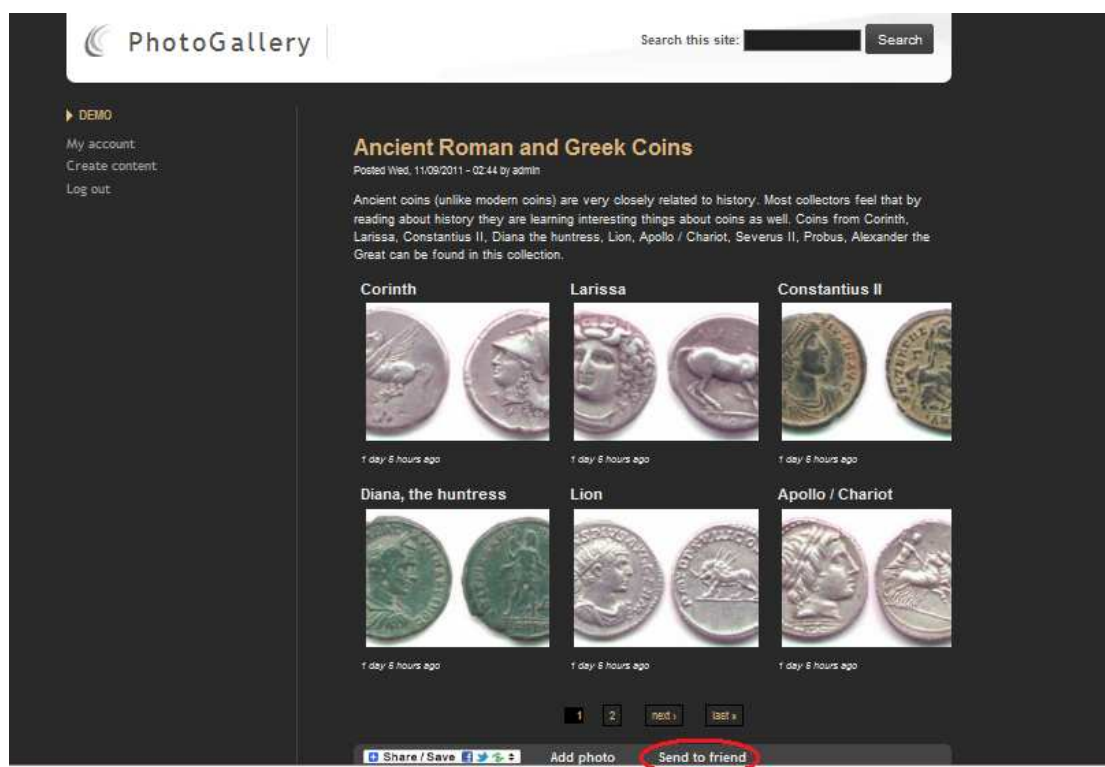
PhotoGallery

Search this site:
Search

DEMO
My account
Create content
Log out

Ancient Roman and Greek Coins

Posted Wed, 11/09/2011 - 02:44 by admin

Ancient coins (unlike modern coins) are very closely related to history. Most collectors feel that by reading about history they are learning interesting things about coins as well. Coins from Corinth, Larissa, Constantius II, Diana the huntress, Lion, Apollo / Chariot, Severus II, Probus, Alexander the Great can be found in this collection.

Corinth
1 day 6 hours ago

Larissa
1 day 6 hours ago

Constantius II
1 day 6 hours ago

Diana, the huntress
1 day 6 hours ago

Lion
1 day 6 hours ago

Apollo / Chariot
1 day 6 hours ago

1 2 next › last »

Share / Save
Add photo
Send to friend